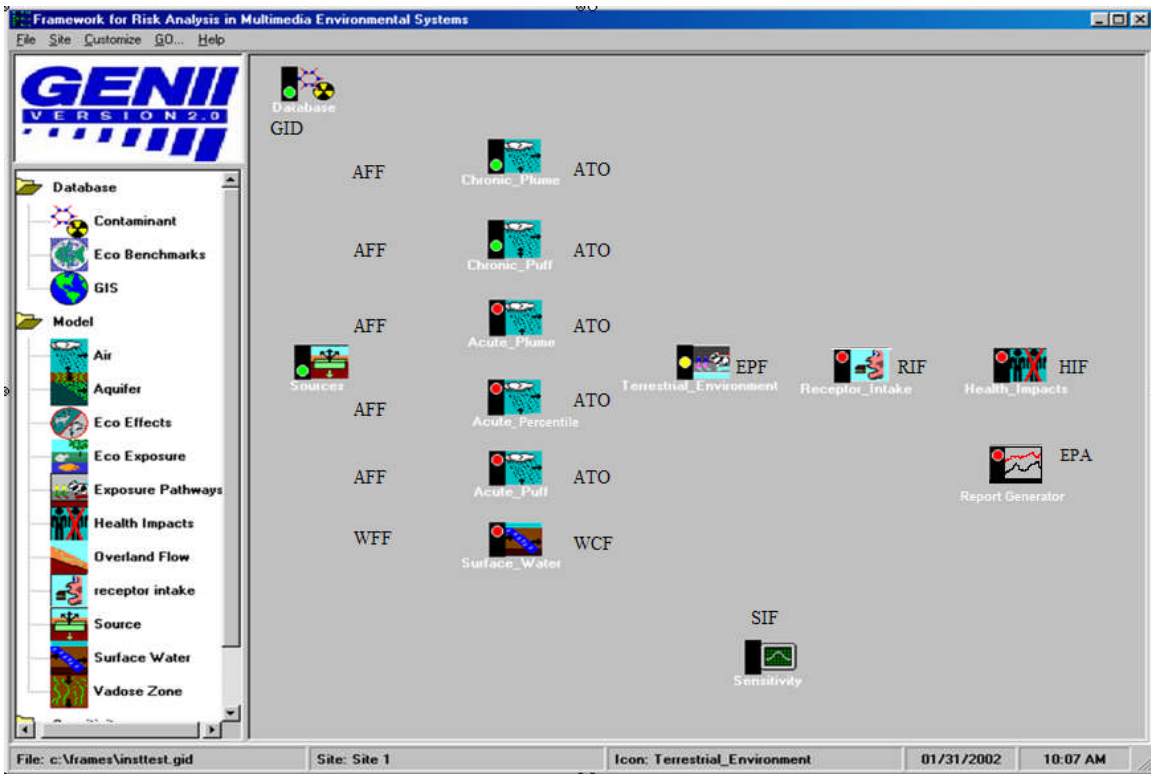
Framework for Risk Analysis in Multimedia Environmental Systems

File Site Customize GO... Help

GENII
VERSION 2.0

Database
Contaminant
Eco Benchmarks
GIS
Model
Air
Aquifer
Eco Effects
Eco Exposure
Exposure Pathways
Health Impacts
Overland Flow
receptor intake
Source
Surface Water
Vadose Zone

Database
GID

AFF
Chronic_Plume
ATO

AFF
Chronic_Puff
ATO

AFF
Acute_Plume
ATO

Sources

AFF
Acute_Percentile
ATO

AFF
Acute_Puff
ATO

WFF
Surface_Water
WCF

Terrestrial_Environment
EPF

Receptor_Intake
RIF

Health_Impacts
HIF

Report Generator
EPA

SIF
Sensitivity

File: c:\frames\insttest.gid | Site: Site 1 | Icon: Terrestrial_Environment | 01/31/2002 | 10:07 AM